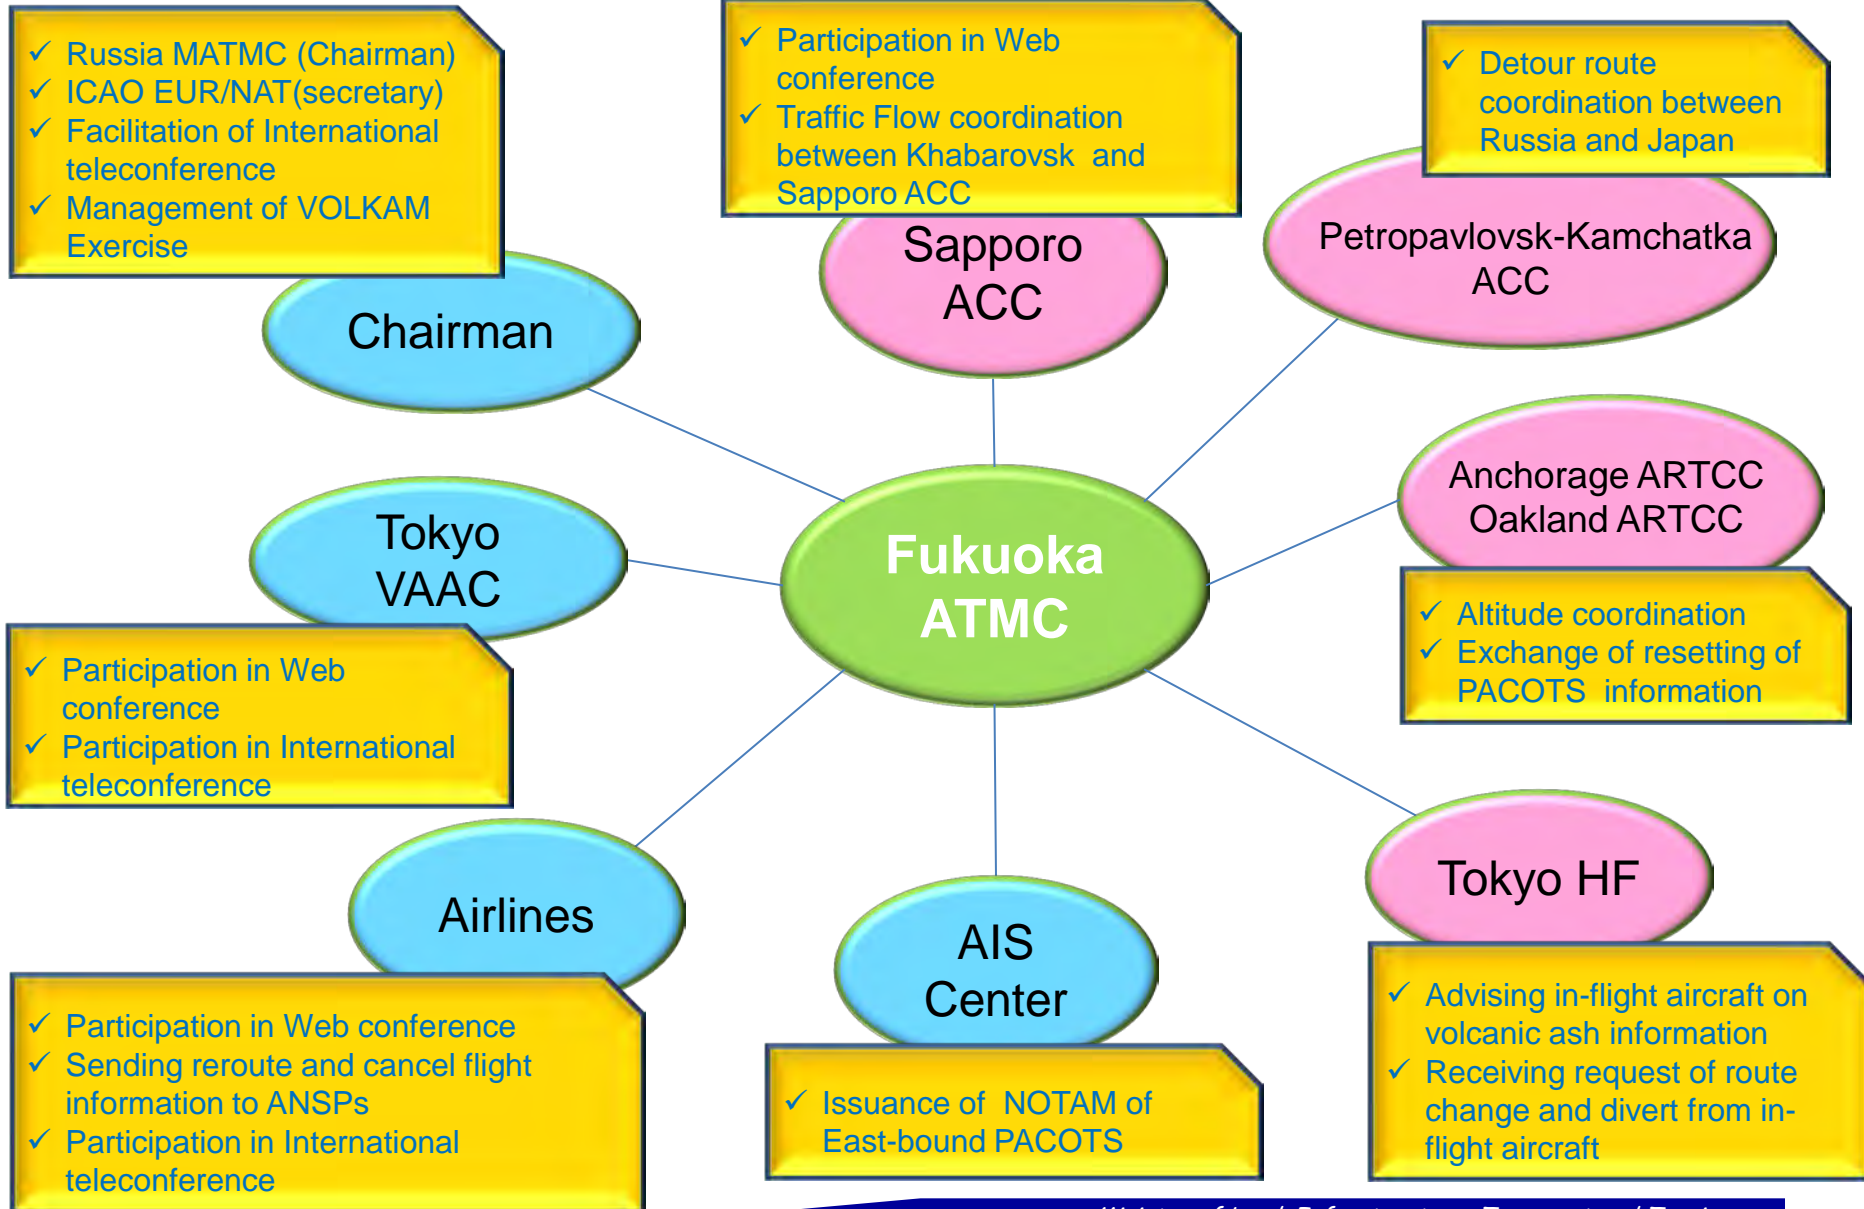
✓ Russia MATMC (Chairman)
✓ ICAO EUR/NAT(secretary)
✓ Facilitation of International teleconference
✓ Management of VOLKAM Exercise

✓ Participation in Web conference
✓ Traffic Flow coordination between Khabarovsk and Sapporo ACC

✓ Detour route coordination between Russia and Japan

Sapporo ACC

Petropavlovsk-Kamchatka ACC

Chairman

Anchorage ARTCC Oakland ARTCC

Tokyo VAAC

Fukuoka ATMC

✓ Altitude coordination
✓ Exchange of resetting of PACOTS information

✓ Participation in Web conference
✓ Participation in International teleconference

Airlines

Tokyo HF

AIS Center

✓ Advising in-flight aircraft on volcanic ash information
✓ Receiving request of route change and divert from in-flight aircraft

✓ Participation in Web conference
✓ Sending reroute and cancel flight information to ANSPs
✓ Participation in International teleconference

✓ Issuance of NOTAM of East-bound PACOTS

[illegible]